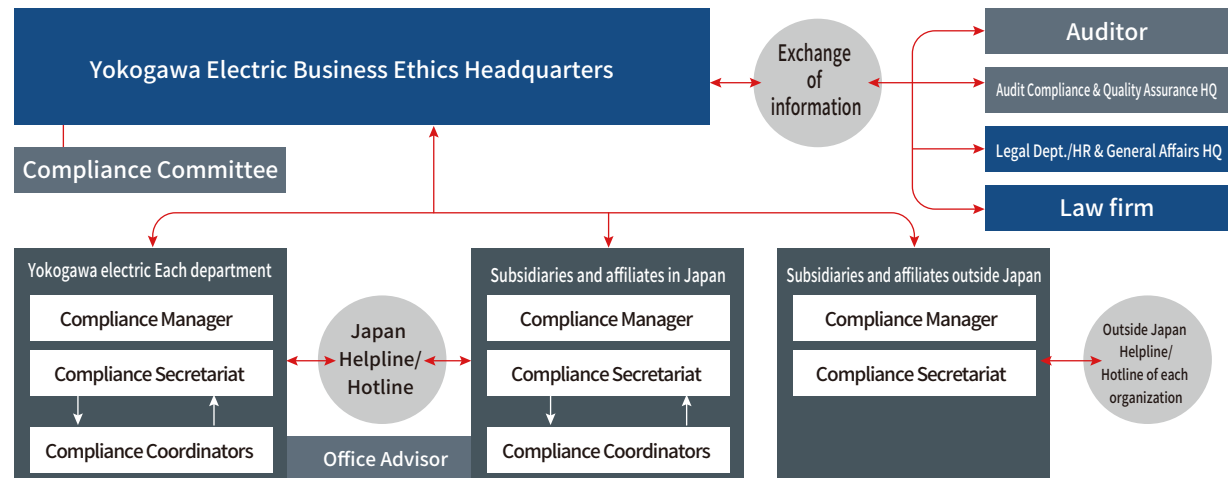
Yokogawa Electric Business Ethics Headquarters

Compliance Committee

Exchange of information

Auditor

Audit Compliance & Quality Assurance HQ

Legal Dept./HR & General Affairs HQ

Law firm

Yokogawa electric Each department

Compliance Manager

Compliance Secretariat

Compliance Coordinators

Japan Helpline/ Hotline

Office Advisor

Subsidiaries and affiliates in Japan

Compliance Manager

Compliance Secretariat

Compliance Coordinators

Subsidiaries and affiliates outside Japan

Compliance Manager

Compliance Secretariat

Outside Japan Helpline/ Hotline of each organization